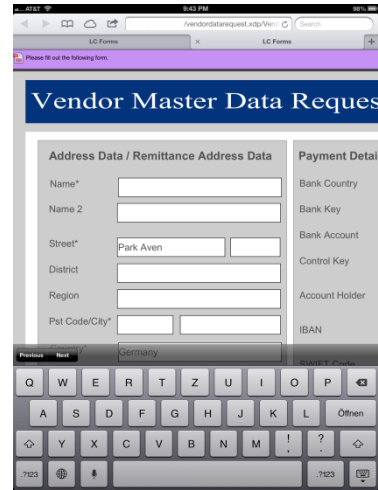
AT&T 9:43 PM 98%

/vendordatarequest.xdp/Vend

Search

LC Forms

LC Forms

Please fill out the following form.

Vendor Master Data Reques

Address Data / Remittance Address Data

Name*

Name 2

Street*

Park Aven

District

Region

Pst Code/City*

Country*

Germany

Payment Detai

Bank Country

Bank Key

Bank Account

Control Key

Account Holder

IBAN

SWIFT Code

Previous Next

Q W E R T Z U I O P

A S D F G H J K L Öffnen

Y X C V B N M ! , ? .

.?123 .?123